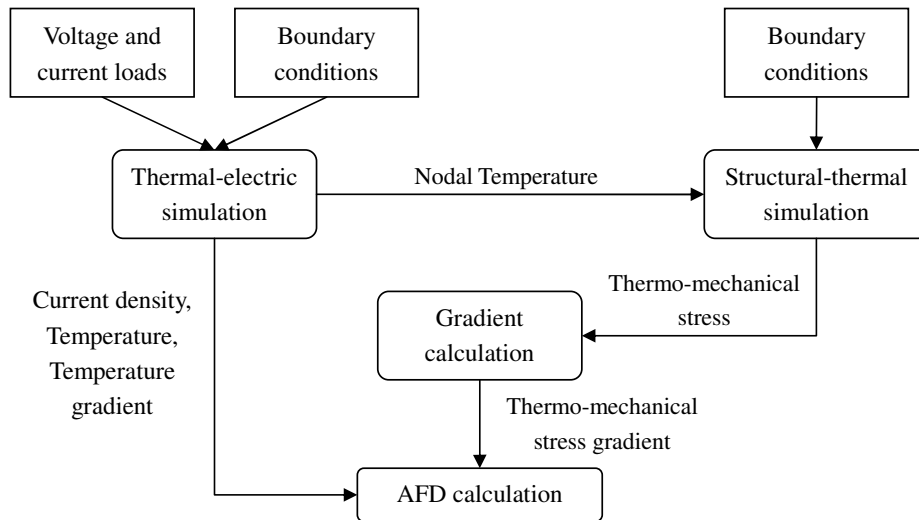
Voltage and current loads

Boundary conditions

Boundary conditions

Thermal-electric simulation

Nodal Temperature

Structural-thermal simulation

Current density, Temperature, Temperature gradient

Thermo-mechanical stress

Gradient calculation

Thermo-mechanical stress gradient

AFD calculation